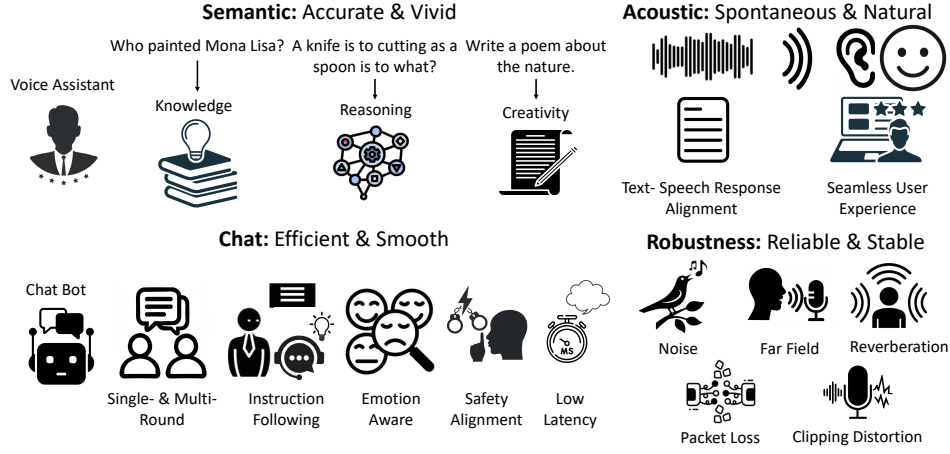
**Semantic:** Accurate & Vivid

Voice Assistant

Who painted Mona Lisa?

Knowledge

A knife is to cutting as a spoon is to what?

Reasoning

Write a poem about the nature.

Creativity

**Acoustic:** Spontaneous & Natural

Text- Speech Response Alignment

Seamless User Experience

**Chat:** Efficient & Smooth

Chat Bot

Single- & Multi-Round

Instruction Following

Emotion Aware

Safety Alignment

MS

Low Latency

**Robustness:** Reliable & Stable

Noise

Far Field

Reverberation

Packet Loss

Clipping Distortion